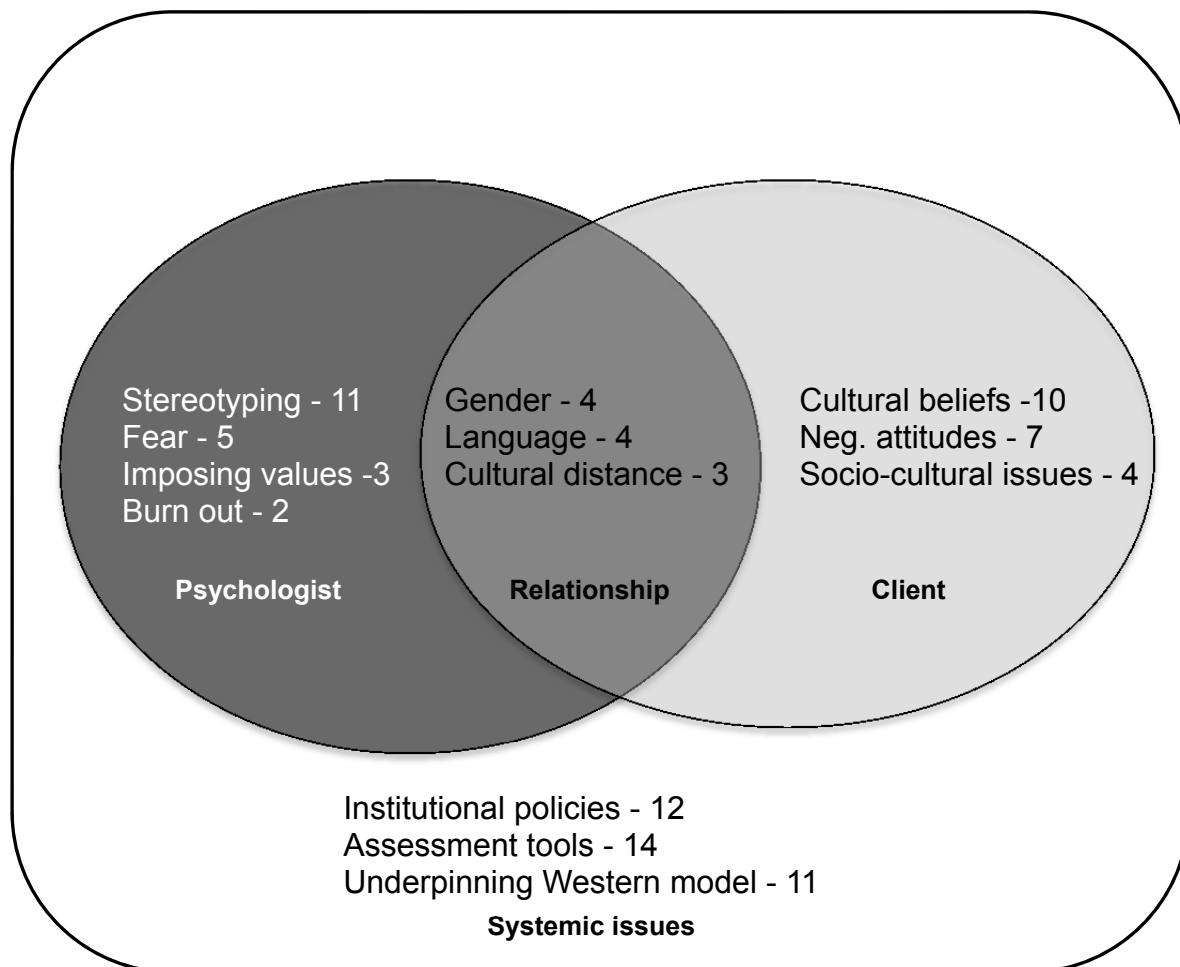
Stereotyping - 11
Fear - 5
Imposing values -3
Burn out - 2

Psychologist

Gender - 4
Language - 4
Cultural distance - 3

Relationship

Cultural beliefs -10
Neg. attitudes - 7
Socio-cultural issues - 4

Client

Institutional policies - 12
Assessment tools - 14
Underpinning Western model - 11

Systemic issues